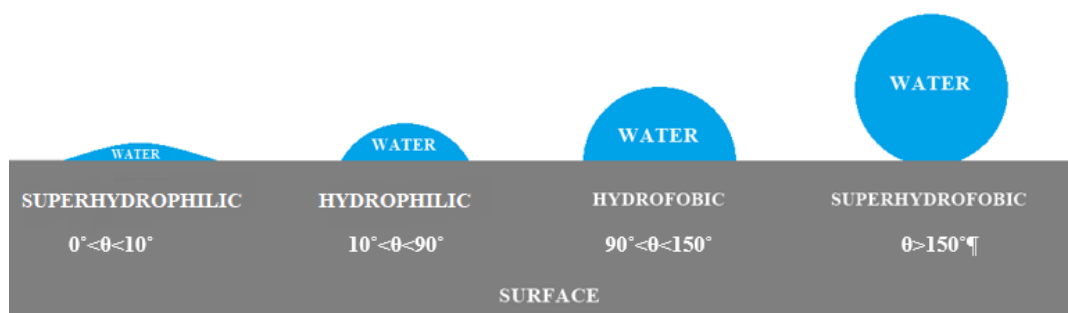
WATER

WATER

WATER

WATER

SUPERHYDROPHILIC

$0^\circ<\theta<10^\circ$

HYDROPHILIC

$10^\circ<\theta<90^\circ$

HYDROFOBIC

$90^\circ<\theta<150^\circ$

SUPERHYDROFOBIC

$\theta>150^\circ$¶

SURFACE